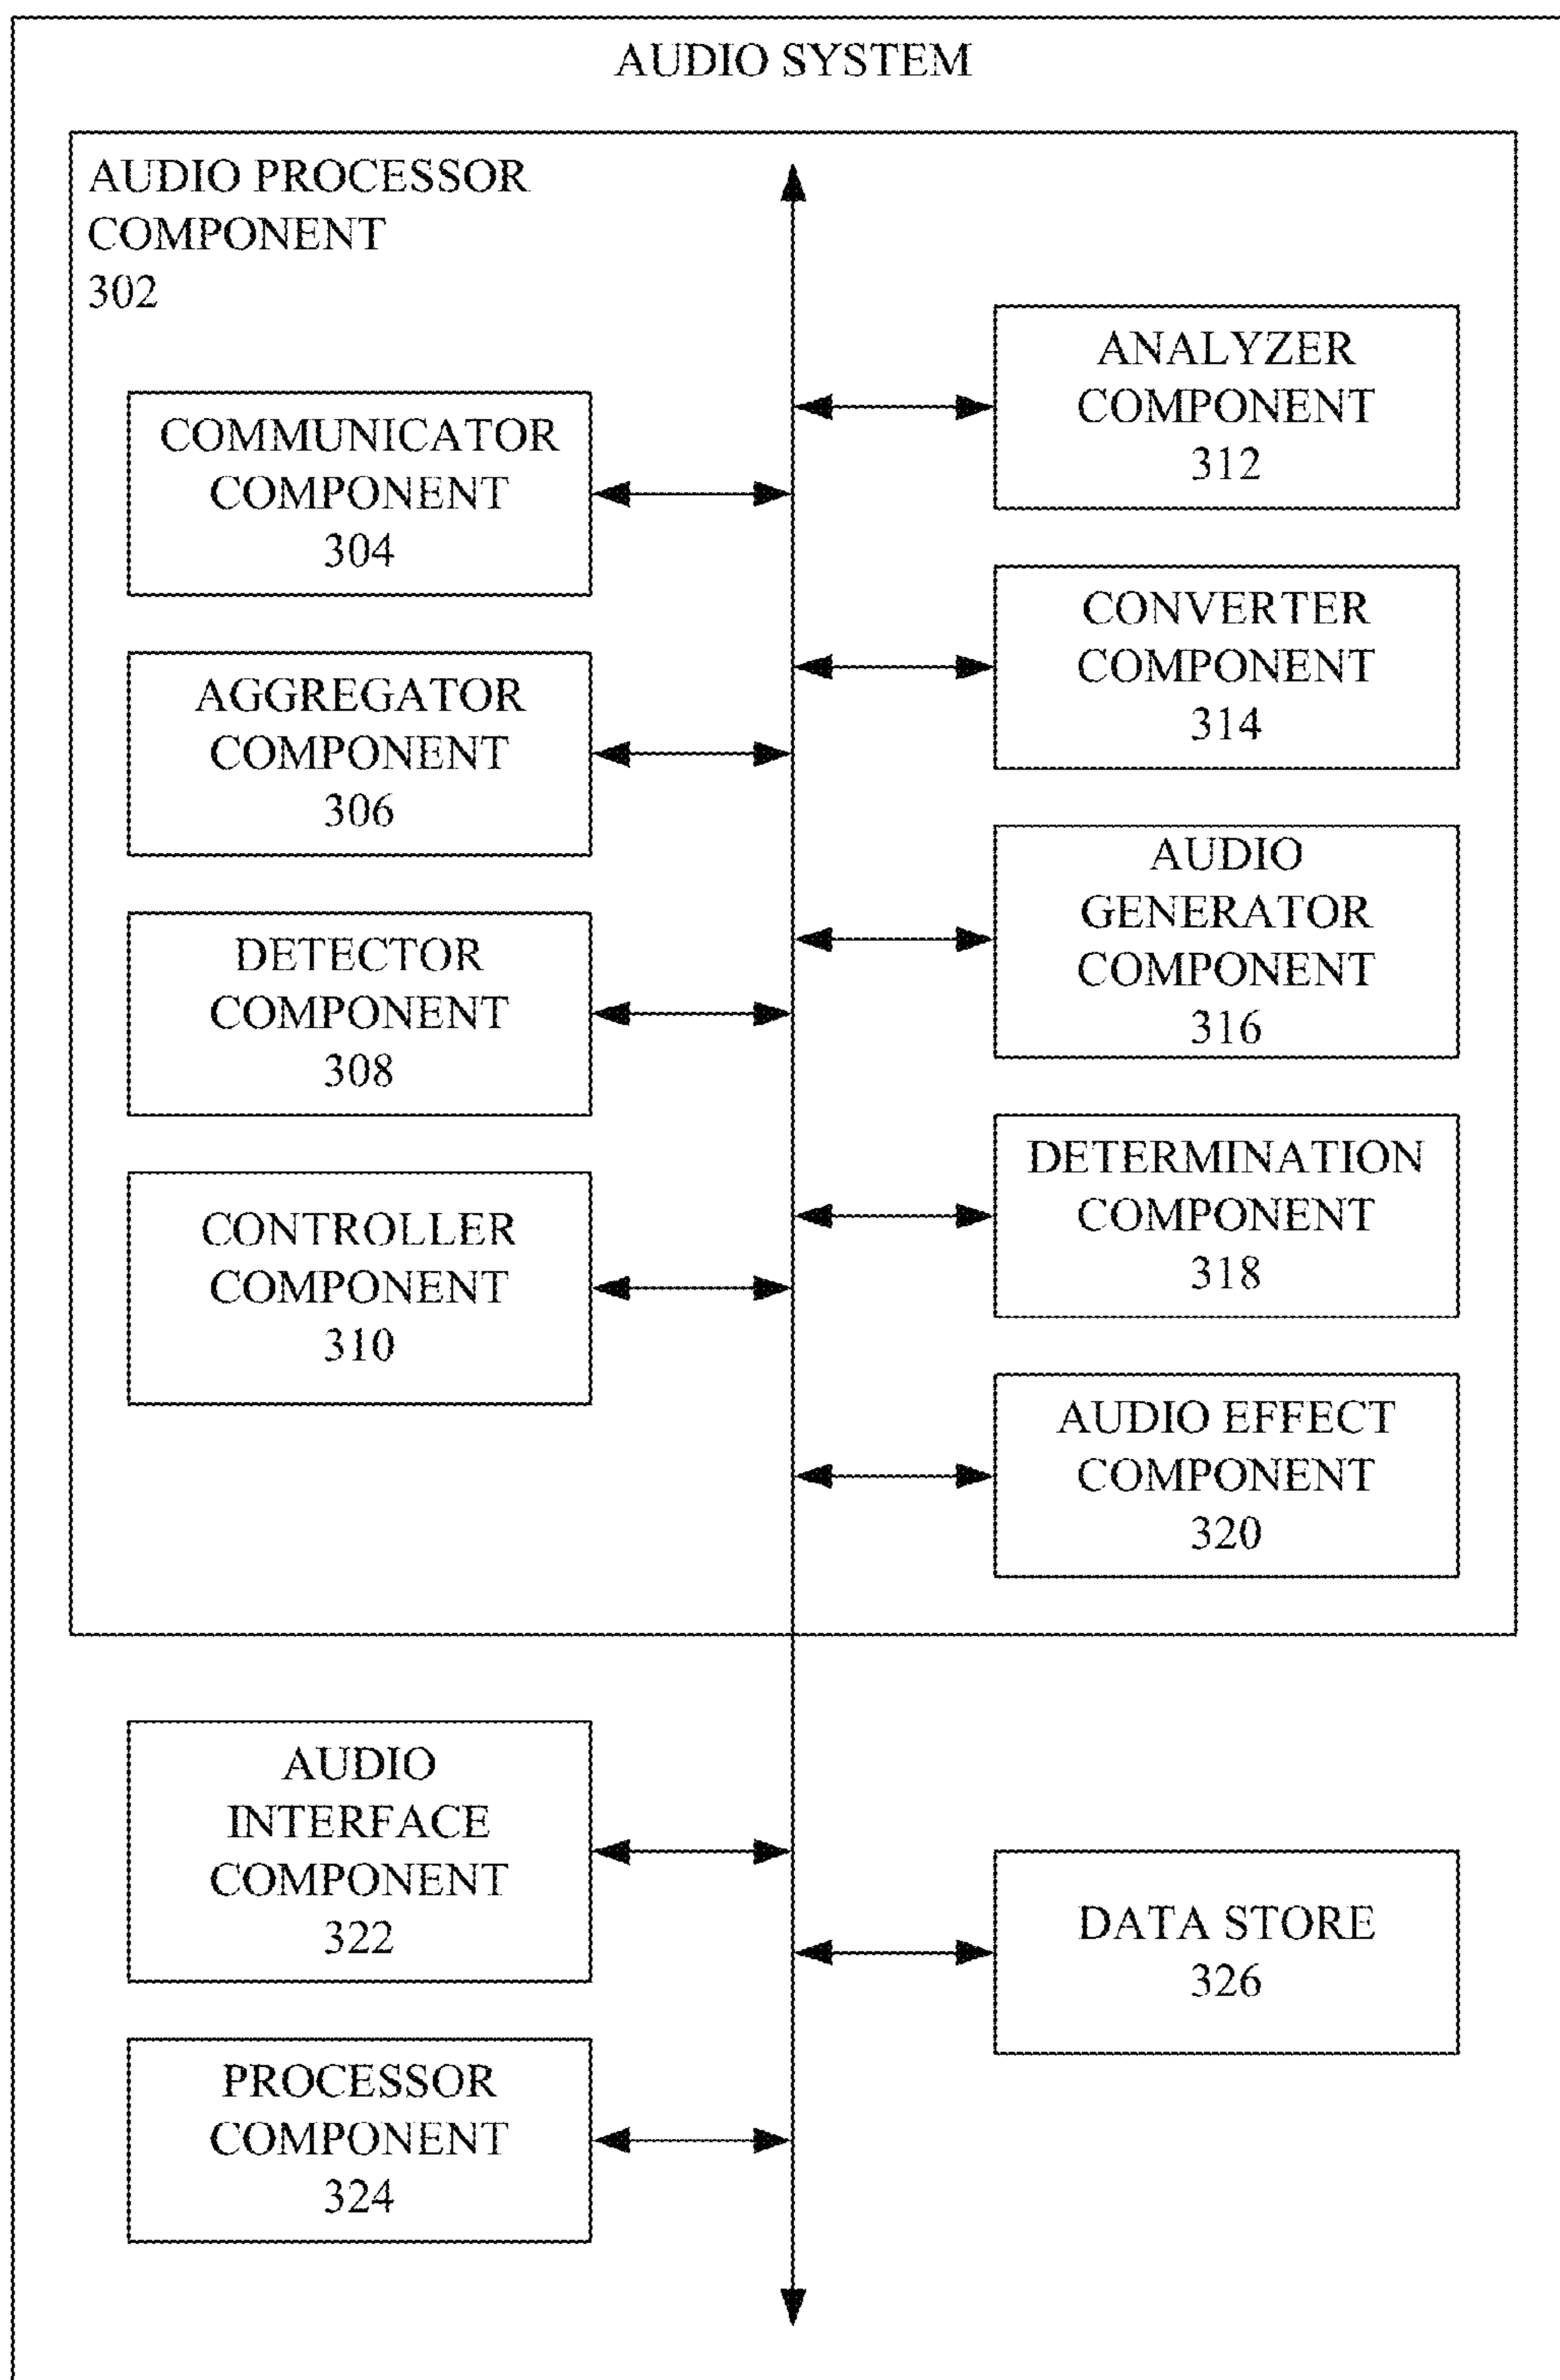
AUDIO SYSTEM

AUDIO PROCESSOR COMPONENT 302

COMMUNICATOR COMPONENT 304

AGGREGATOR COMPONENT 306

DETECTOR COMPONENT 308

CONTROLLER COMPONENT 310

ANALYZER COMPONENT 312

CONVERTER COMPONENT 314

AUDIO GENERATOR COMPONENT 316

DETERMINATION COMPONENT 318

AUDIO EFFECT COMPONENT 320

AUDIO INTERFACE COMPONENT 322

PROCESSOR COMPONENT 324

DATA STORE 326